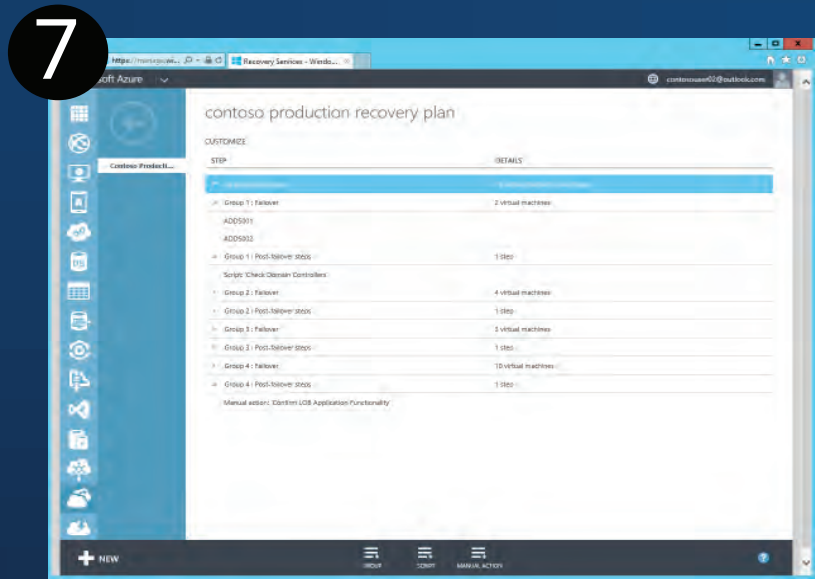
7

https://manage.wi... Recovery Services - Windo...

soft Azure

contosouser02@outlook.com

Contoso Producti...

contoso production recovery plan

CUSTOMIZE

| STEP | DETAILS |
|---|---|
| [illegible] | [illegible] |
| Group 1 : Failover | 2 virtual machines |
| ADDS001 | |
| ADDS002 | |
| Group 1 : Post-failover steps | 1 step |
| Script: Check Domain Controllers | |
| Group 2 : Failover | 4 virtual machines |
| Group 2 : Post-failover steps | 1 step |
| Group 3 : Failover | 3 virtual machines |
| Group 3 : Post-failover steps | 1 step |
| Group 4 : Failover | 10 virtual machines |
| Group 4 : Post-failover steps | 1 step |
| Manual action : Confirm LOB Application Functionality | |

NEW

GROUP

SCRIPT

MANUAL ACTION